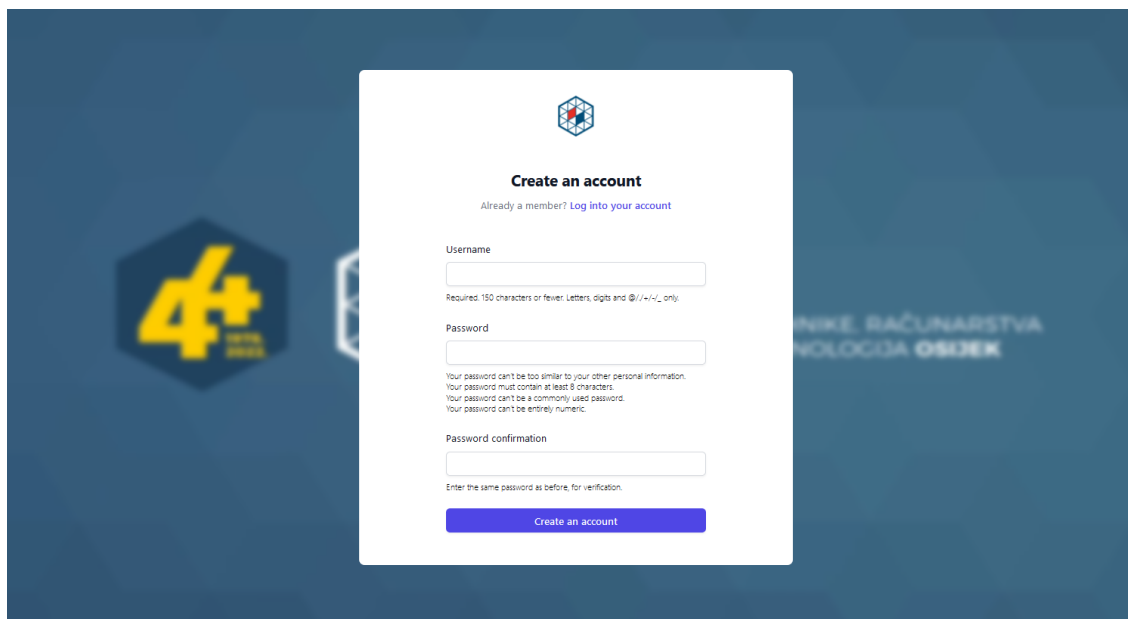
44 1978. 2022.

NIKE, RAČUNARSTVA
NOLOGIJA OSIJEK

Create an account

Already a member? Log into your account

Username

Required. 150 characters or fewer. Letters, digits and @/./+/-/_ only.

Password

Your password can't be too similar to your other personal information.
Your password must contain at least 8 characters.
Your password can't be a commonly used password.
Your password can't be entirely numeric.

Password confirmation

Enter the same password as before, for verification.

Create an account